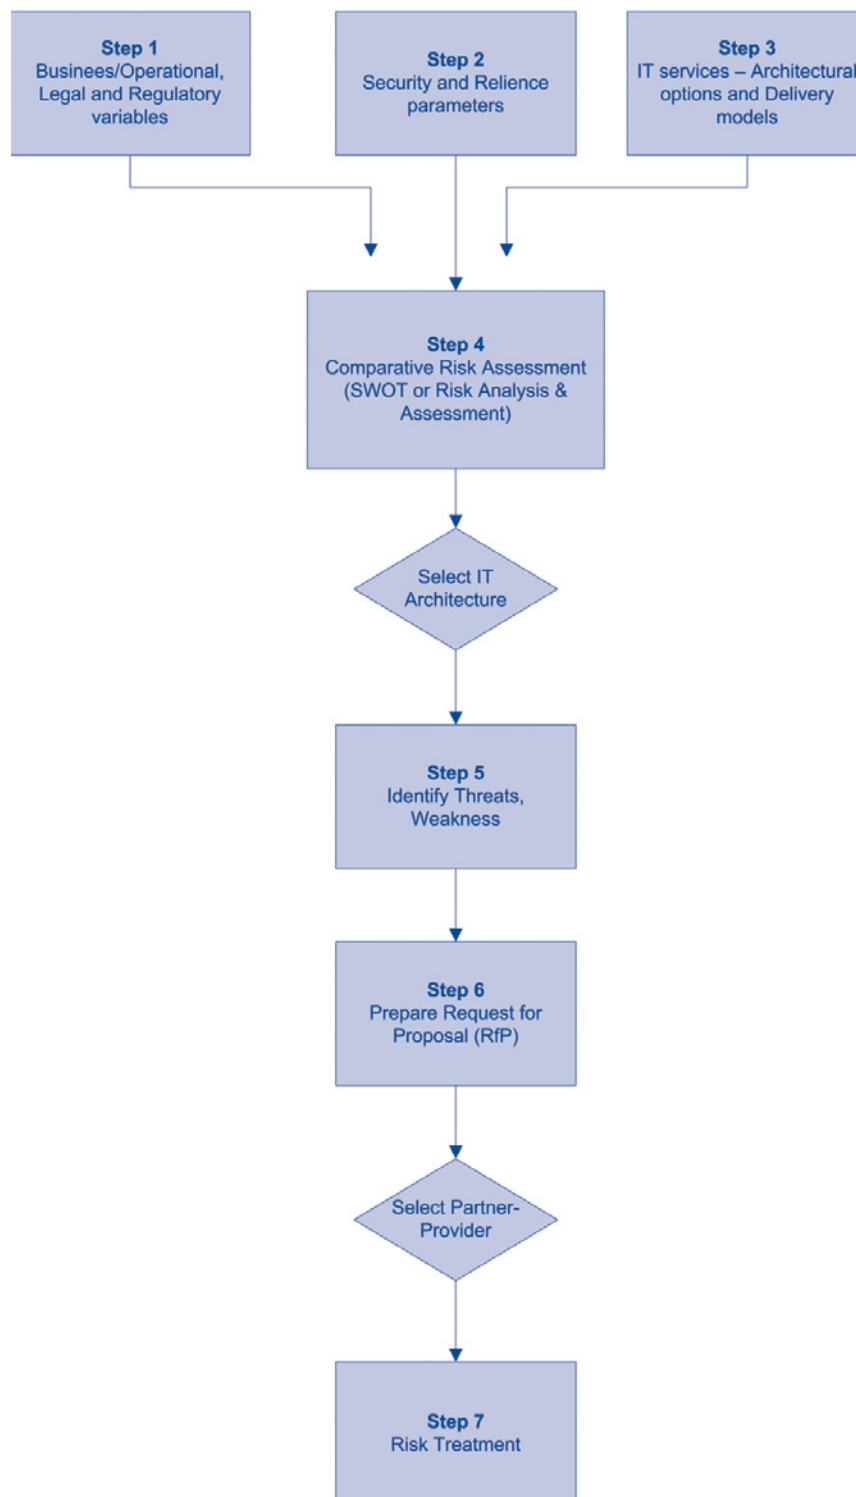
Step 1
Businees/Operational, Legal and Regulatory variables

Step 2
Security and Relience parameters

Step 3
IT services – Architectural options and Delivery models

Step 4
Comparative Risk Assessment (SWOT or Risk Analysis & Assessment)

Select IT Architecture

Step 5
Identify Threats, Weakness

Step 6
Prepare Request for Proposal (RfP)

Select Partner-Provider

Step 7
Risk Treatment